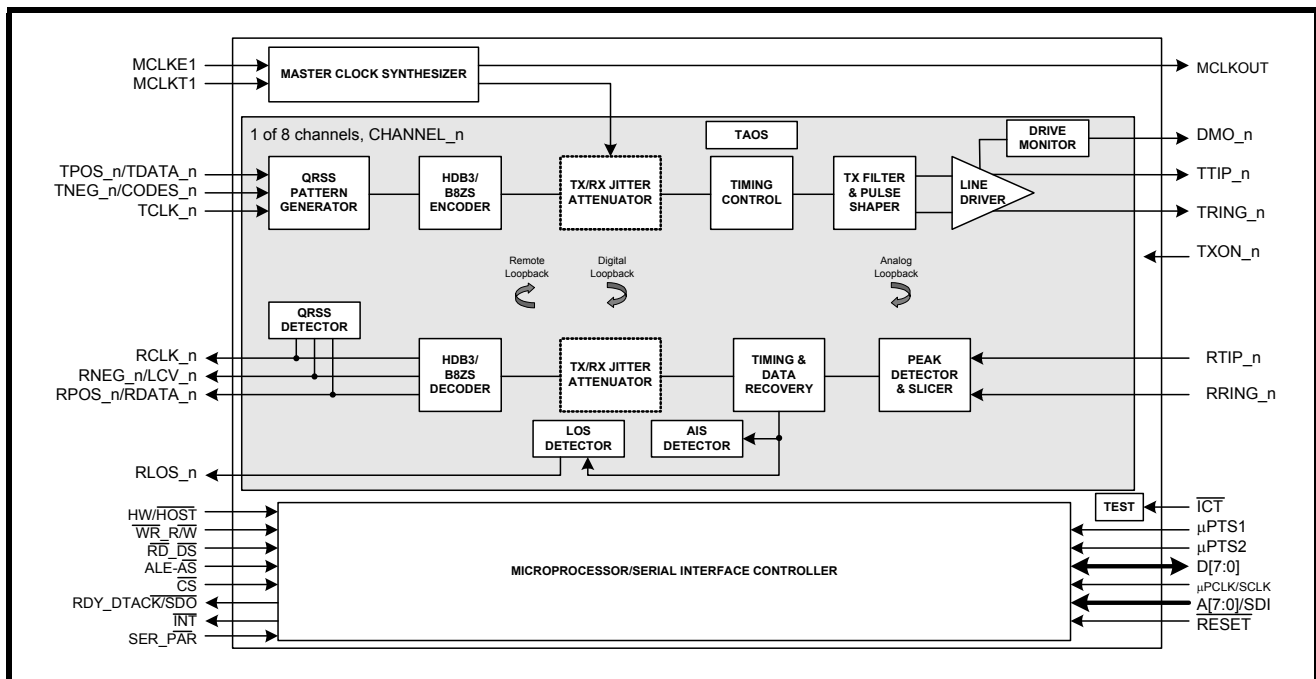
MCLKE1
MCLKT1
MASTER CLOCK SYNTHESIZER
MCLKOUT
1 of 8 channels, CHANNEL_n
TAOS
DRIVE MONITOR
DMO_n
TPOS_n/TDATA_n
TNEG_n/CODES_n
TCLK_n
QRSS PATTERN GENERATOR
HDB3/ B8ZS ENCODER
TX/RX JITTER ATTENUATOR
TIMING CONTROL
TX FILTER & PULSE SHAPER
LINE DRIVER
TTIP_n
TRING_n
TXON_n
Remote Loopback
Digital Loopback
Analog Loopback
QRSS DETECTOR
RCLK_n
RNEG_n/LCV_n
RPOS_n/RDATA_n
HDB3/ B8ZS DECODER
TX/RX JITTER ATTENUATOR
TIMING & DATA RECOVERY
PEAK DETECTOR & SLICER
RTIP_n
RRING_n
LOS DETECTOR
AIS DETECTOR
RLOS_n
TEST
$\overline{ICT}$
HW/$\overline{HOST}$
$\overline{WR}$_R/$\overline{W}$
$\overline{RD}$_$\overline{DS}$
ALE-AS
$\overline{CS}$
RDY_DTACK/$\overline{SDO}$
$\overline{INT}$
SER_PAR
MICROPROCESSOR/SERIAL INTERFACE CONTROLLER
μPTS1
μPTS2
D[7:0]
μPCLK/SCLK
A[7:0]/SDI
$\overline{RESET}$